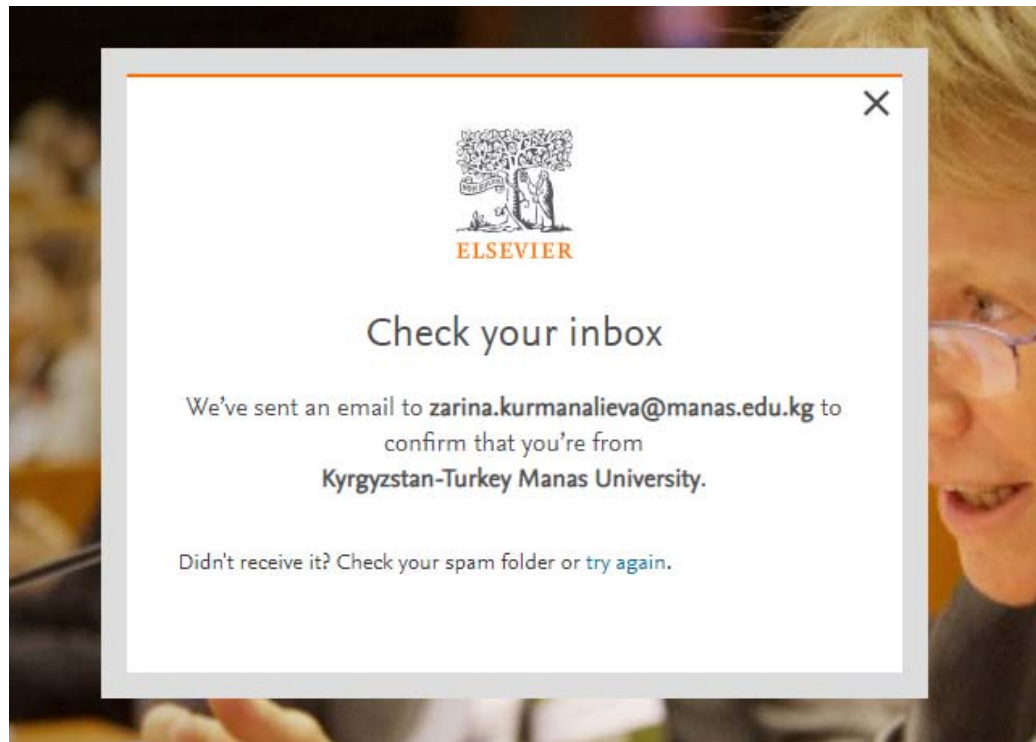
×

ELSEVIER

Check your inbox

We've sent an email to **zarina.kurmanalieva@manas.edu.kg** to confirm that you're from **Kyrgyzstan-Turkey Manas University.**

Didn't receive it? Check your spam folder or try again.